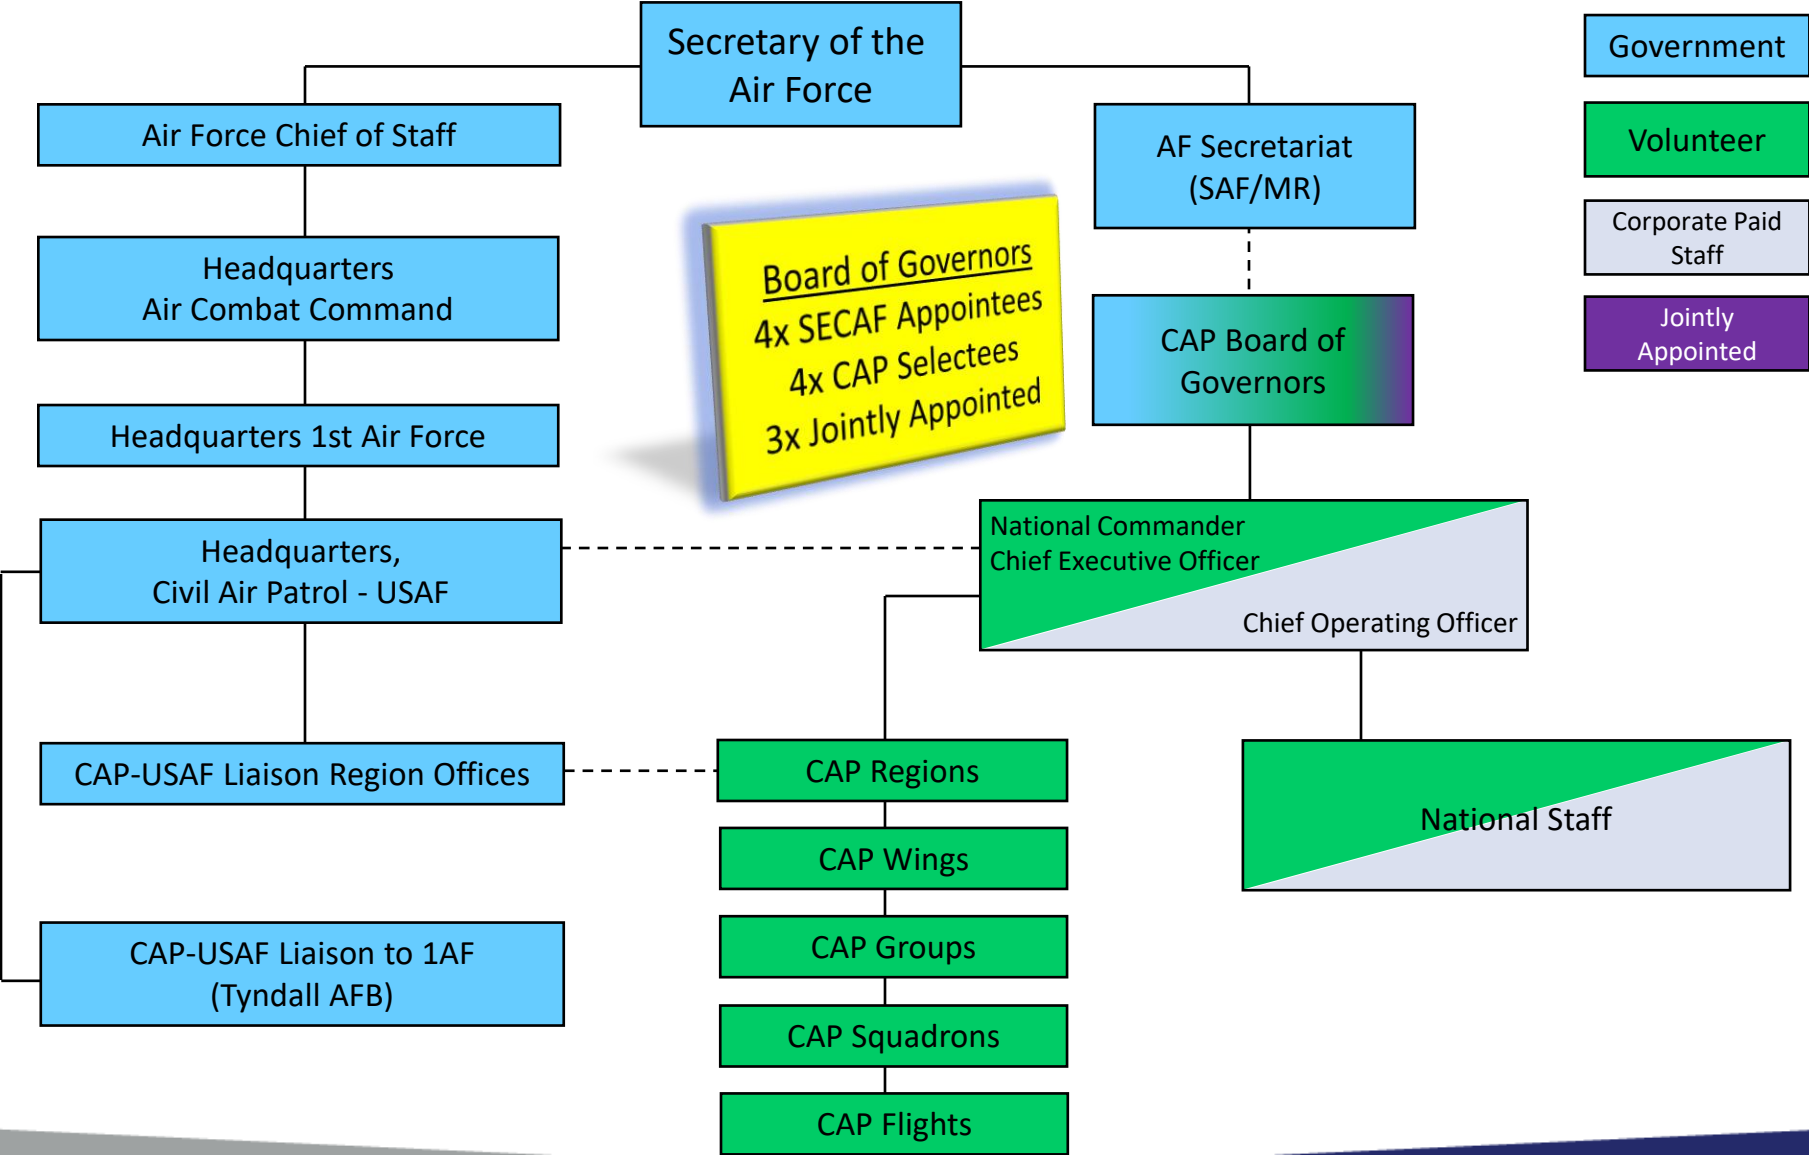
Secretary of the Air Force

Government

Volunteer

Corporate Paid Staff

Jointly Appointed

Air Force Chief of Staff

AF Secretariat (SAF/MR)

Headquarters Air Combat Command

Board of Governors
4x SECAF Appointees
4x CAP Selectees
3x Jointly Appointed

CAP Board of Governors

Headquarters 1st Air Force

Headquarters, Civil Air Patrol - USAF

National Commander
Chief Executive Officer
Chief Operating Officer

CAP-USAF Liaison Region Offices

CAP Regions

National Staff

CAP Wings

CAP-USAF Liaison to 1AF (Tyndall AFB)

CAP Groups

CAP Squadrons

CAP Flights